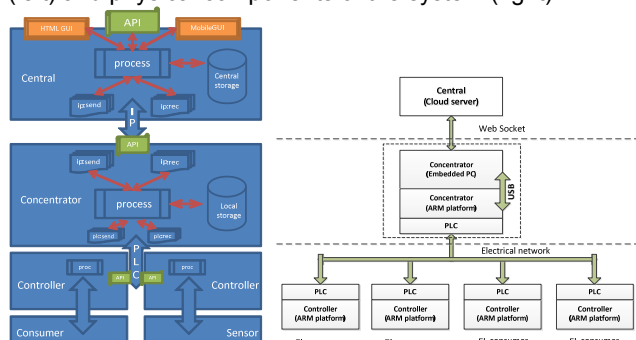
(left) and physical components of the system (right)

API
HTML GUI
MobileGUI
process
Central
Central storage
ip:send
ip:rec
I
P
API
ip:send
ip:rec
Concentrator
process
Local storage
plc:send
plc:rec
P
L
C
proc
proc
Controller
API
API
Controller
Consumer
Sensor

Central
(Cloud server)
Web Socket
Concentrator
(Embedded PQ)
USB
Concentrator
(ARM platform)
PLC
Electrical network
PLC
Controller
(ARM platform)
PLC
Controller
(ARM platform)
PLC
Controller
(ARM platform)
PLC
Controller
(ARM platform)